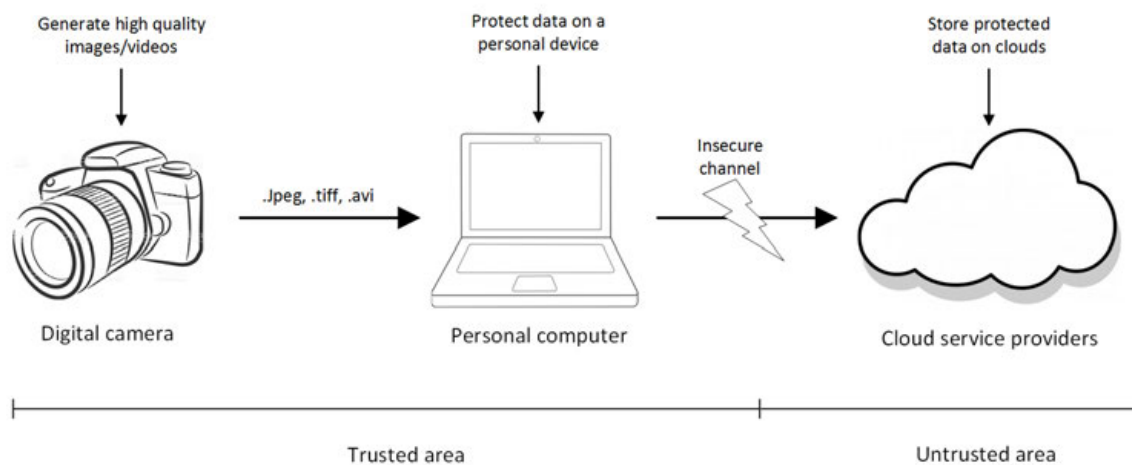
Generate high quality images/videos

Protect data on a personal device

Store protected data on clouds

.Jpeg, .tiff, .avi

Insecure channel

Digital camera

Personal computer

Cloud service providers

Trusted area

Untrusted area